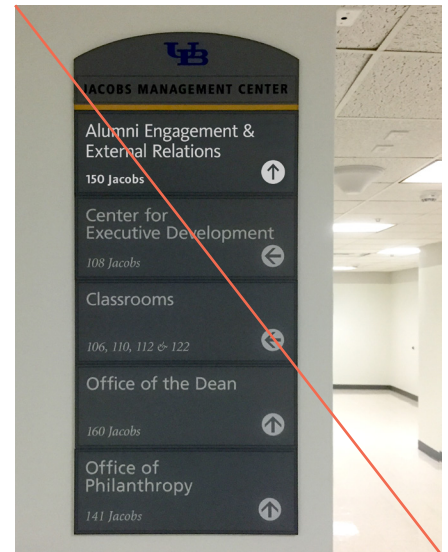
UB

JACOBS MANAGEMENT CENTER

Alumni Engagement & External Relations

150 Jacobs

Center for Executive Development

108 Jacobs

Classrooms

106, 110, 112 & 122

Office of the Dean

160 Jacobs

Office of Philanthropy

141 Jacobs